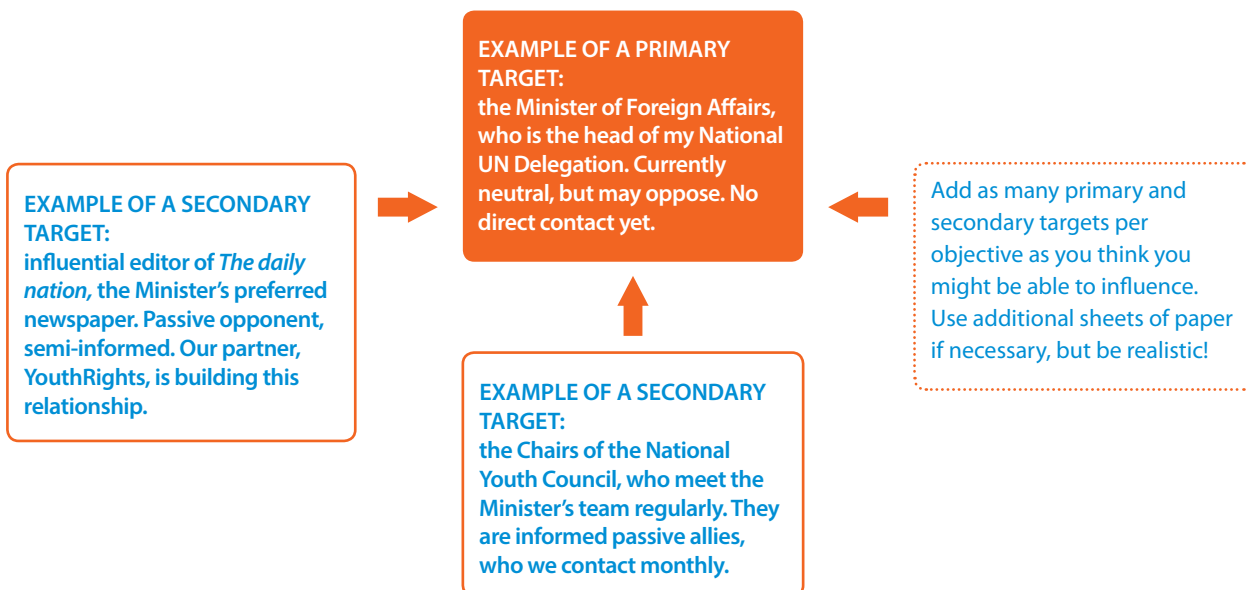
EXAMPLE OF A SECONDARY TARGET:
influential editor of *The daily nation,* the Minister's preferred newspaper. Passive opponent, semi-informed. Our partner, YouthRights, is building this relationship.

EXAMPLE OF A PRIMARY TARGET:
the Minister of Foreign Affairs, who is the head of my National UN Delegation. Currently neutral, but may oppose. No direct contact yet.

Add as many primary and secondary targets per objective as you think you might be able to influence. Use additional sheets of paper if necessary, but be realistic!

EXAMPLE OF A SECONDARY TARGET:
the Chairs of the National Youth Council, who meet the Minister's team regularly. They are informed passive allies, who we contact monthly.